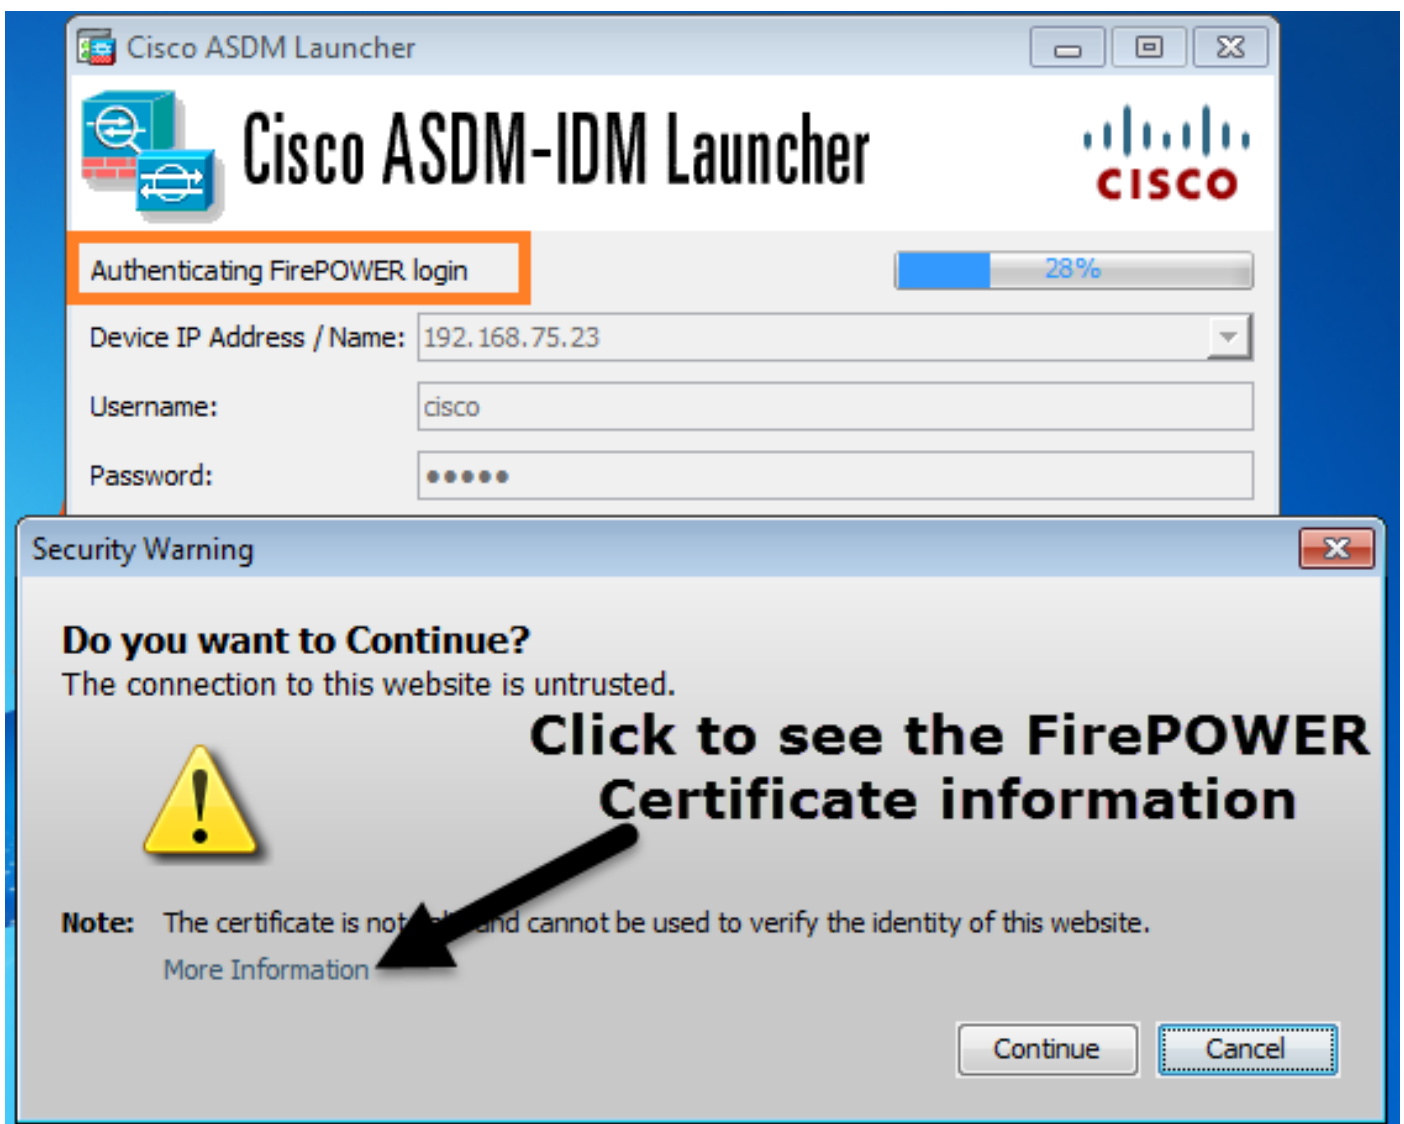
Cisco ASDM Launcher

Cisco ASDM-IDM Launcher

cisco

Authenticating FirePOWER login

28%

Device IP Address / Name: 192.168.75.23

Username: cisco

Password: •••••

Security Warning

Do you want to Continue?
The connection to this website is untrusted.

Click to see the FirePOWER Certificate information

Note: The certificate is not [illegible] and cannot be used to verify the identity of this website.
More Information

Continue Cancel